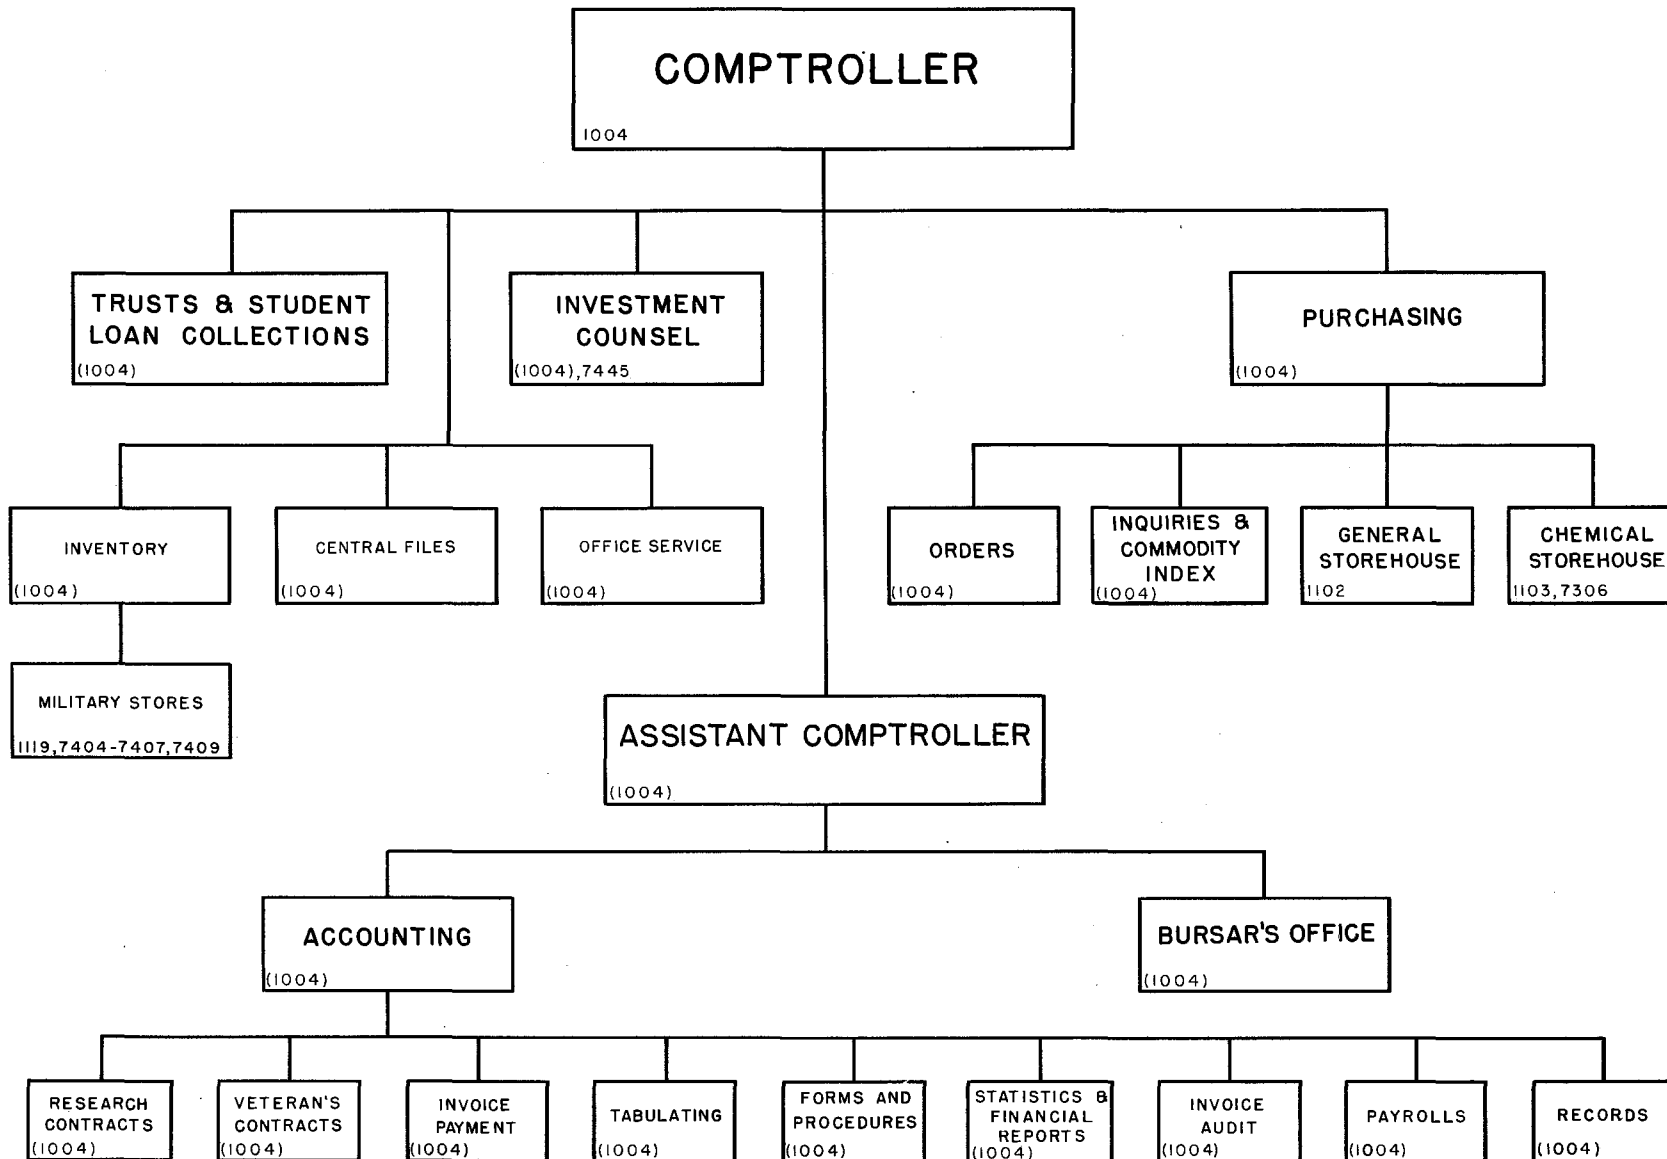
COMPTROLLER
1004

TRUSTS & STUDENT LOAN COLLECTIONS
(1004)

INVESTMENT COUNSEL
(1004),7445

PURCHASING
(1004)

INVENTORY
(1004)

CENTRAL FILES
(1004)

OFFICE SERVICE
(1004)

ORDERS
(1004)

INQUIRIES & COMMODITY INDEX
(1004)

GENERAL STOREHOUSE
1102

CHEMICAL STOREHOUSE
1103,7306

MILITARY STORES
1119,7404-7407,7409

ASSISTANT COMPTROLLER
(1004)

ACCOUNTING
(1004)

BURSAR'S OFFICE
(1004)

RESEARCH CONTRACTS
(1004)

VETERAN'S CONTRACTS
(1004)

INVOICE PAYMENT
(1004)

TABULATING
(1004)

FORMS AND PROCEDURES
(1004)

STATISTICS & FINANCIAL REPORTS
(1004)

INVOICE AUDIT
(1004)

PAYROLLS
(1004)

RECORDS
(1004)